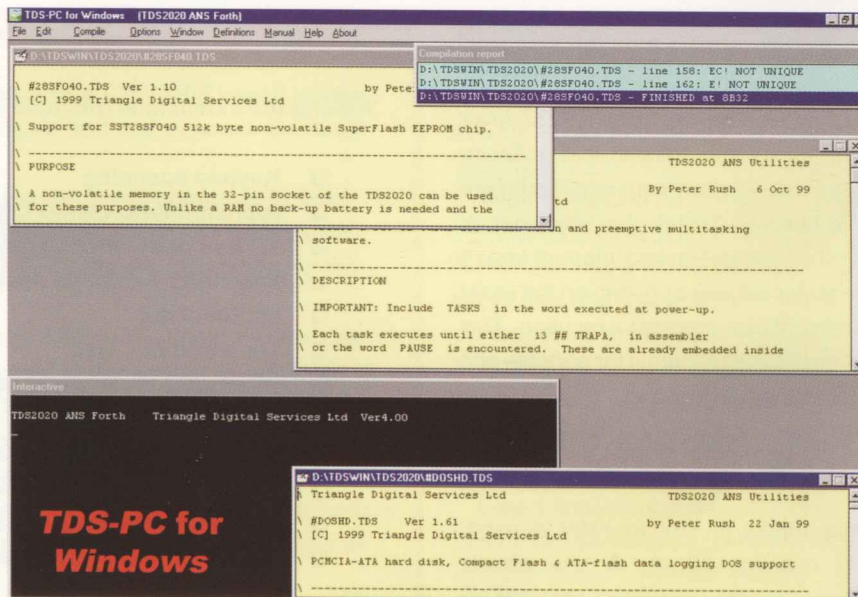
TDS-PC for Windows [TDS2020 ANS Forth]

File Edit Compile Options Window Definitions Manual Help About

D:\TDSWIN\TDS2020\#28SF040.TDS

\ #28SF040.TDS Ver 1.10 by Peter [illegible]
\ [C] 1999 Triangle Digital Services Ltd

\ Support for SST28SF040 512k byte non-volatile SuperFlash EEPROM chip.

\ ------------------------------------------------------------
\ PURPOSE

\ A non-volatile memory in the 32-pin socket of the TDS2020 can be used
\ for these purposes. Unlike a RAM no back-up battery is needed and the

Compilation report

D:\TDSWIN\TDS2020\#28SF040.TDS - line 158: EC! NOT UNIQUE
D:\TDSWIN\TDS2020\#28SF040.TDS - line 162: E! NOT UNIQUE
D:\TDSWIN\TDS2020\#28SF040.TDS - FINISHED at 8B32

TDS2020 ANS Utilities

By Peter Rush 6 Oct 99

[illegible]td

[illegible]n and preemptive multitasking
\ software.

\ ------------------------------------------------------------
\ DESCRIPTION

\ IMPORTANT: Include TASKS in the word executed at power-up.

\ Each task executes until either 13 ## TRAPA, in assembler
\ or the word PAUSE is encountered. These are already embedded inside

Interactive

TDS2020 ANS Forth Triangle Digital Services Ltd Ver4.00

TDS-PC for Windows

D:\TDSWIN\TDS2020\#DOSHD.TDS

\ Triangle Digital Services Ltd TDS2020 ANS Utilities

\ #DOSHD.TDS Ver 1.61 by Peter Rush 22 Jan 99
\ [C] 1999 Triangle Digital Services Ltd

\ PCMCIA-ATA hard disk, Compact Flash & ATA-flash data logging DOS support

\ ------------------------------------------------------------